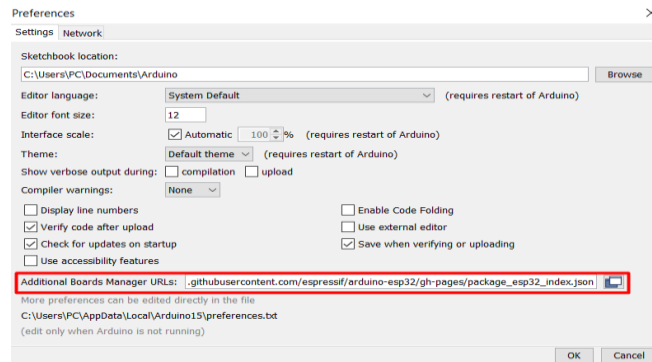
Preferences

Settings Network

Sketchbook location:

C:\Users\PC\Documents\Arduino

Browse

Editor language: System Default (requires restart of Arduino)

Editor font size: 12

Interface scale: Automatic 100 % (requires restart of Arduino)

Theme: Default theme (requires restart of Arduino)

Show verbose output during: compilation upload

Compiler warnings: None

Display line numbers

Verify code after upload

Check for updates on startup

Use accessibility features

Enable Code Folding

Use external editor

Save when verifying or uploading

Additional Boards Manager URLs: .githubusercontent.com/espressif/arduino-esp32/gh-pages/package_esp32_index.json

More preferences can be edited directly in the file

C:\Users\PC\AppData\Local\Arduino15\preferences.txt

(edit only when Arduino is not running)

OK Cancel